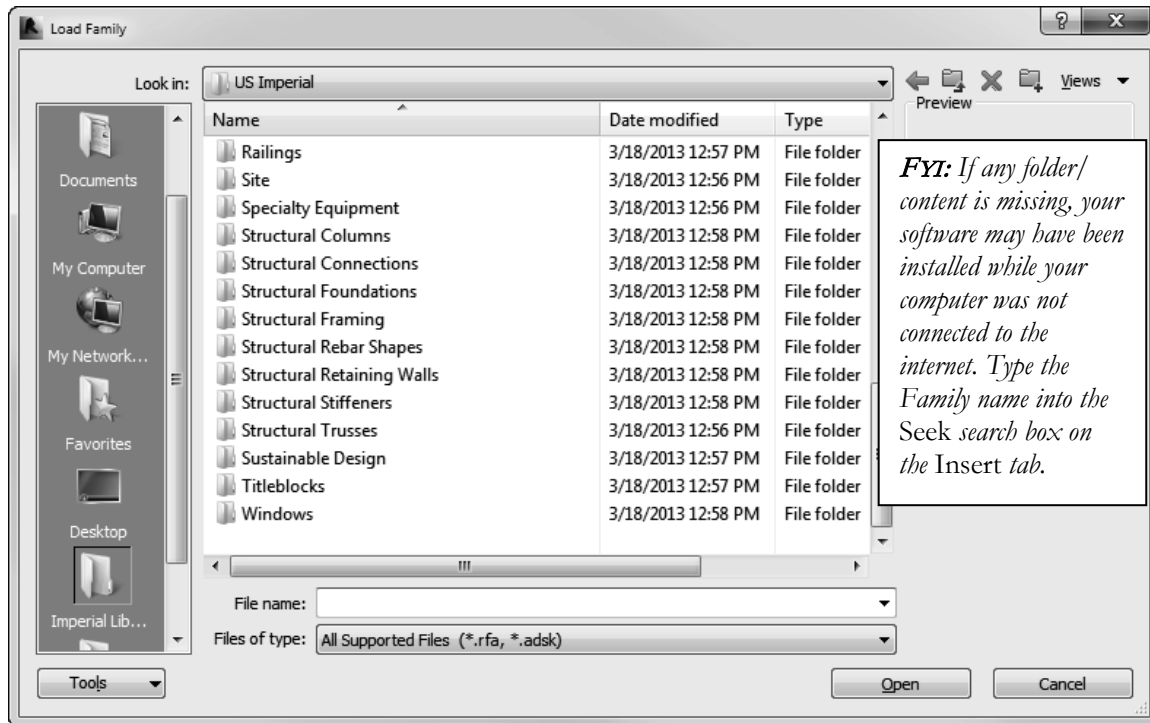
Load Family

Look in: US Imperial

Views

Preview

Documents

My Computer

My Network...

Favorites

Desktop

Imperial Lib...

| Name | Date modified | Type |
|---|---|---|
| Railings | 3/18/2013 12:57 PM | File folder |
| Site | 3/18/2013 12:56 PM | File folder |
| Specialty Equipment | 3/18/2013 12:56 PM | File folder |
| Structural Columns | 3/18/2013 12:58 PM | File folder |
| Structural Connections | 3/18/2013 12:58 PM | File folder |
| Structural Foundations | 3/18/2013 12:58 PM | File folder |
| Structural Framing | 3/18/2013 12:58 PM | File folder |
| Structural Rebar Shapes | 3/18/2013 12:58 PM | File folder |
| Structural Retaining Walls | 3/18/2013 12:58 PM | File folder |
| Structural Stiffeners | 3/18/2013 12:58 PM | File folder |
| Structural Trusses | 3/18/2013 12:56 PM | File folder |
| Sustainable Design | 3/18/2013 12:57 PM | File folder |
| Titleblocks | 3/18/2013 12:57 PM | File folder |
| Windows | 3/18/2013 12:58 PM | File folder |

FYI: If any folder/content is missing, your software may have been installed while your computer was not connected to the internet. Type the Family name into the Seek search box on the Insert tab.

File name:

Files of type: All Supported Files (*.rfa, *.adsk)

Tools

Open

Cancel